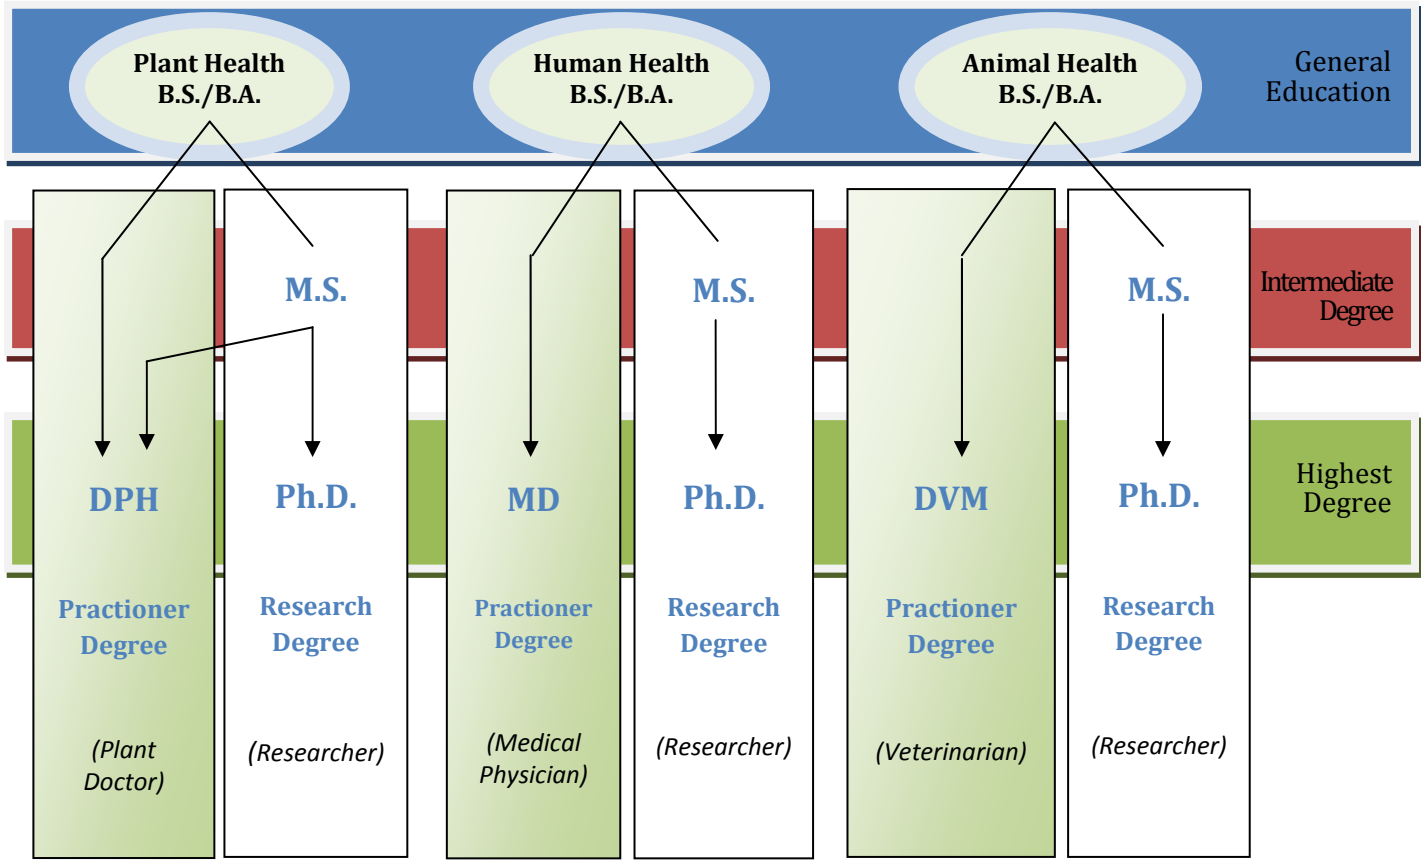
Plant Health B.S./B.A.

Human Health B.S./B.A.

Animal Health B.S./B.A.

General Education

M.S.

M.S.

M.S.

Intermediate Degree

DPH

Ph.D.

MD

Ph.D.

DVM

Ph.D.

Highest Degree

Practioner Degree

(Plant Doctor)

Research Degree

(Researcher)

Practioner Degree

(Medical Physician)

Research Degree

(Researcher)

Practioner Degree

(Veterinarian)

Research Degree

(Researcher)